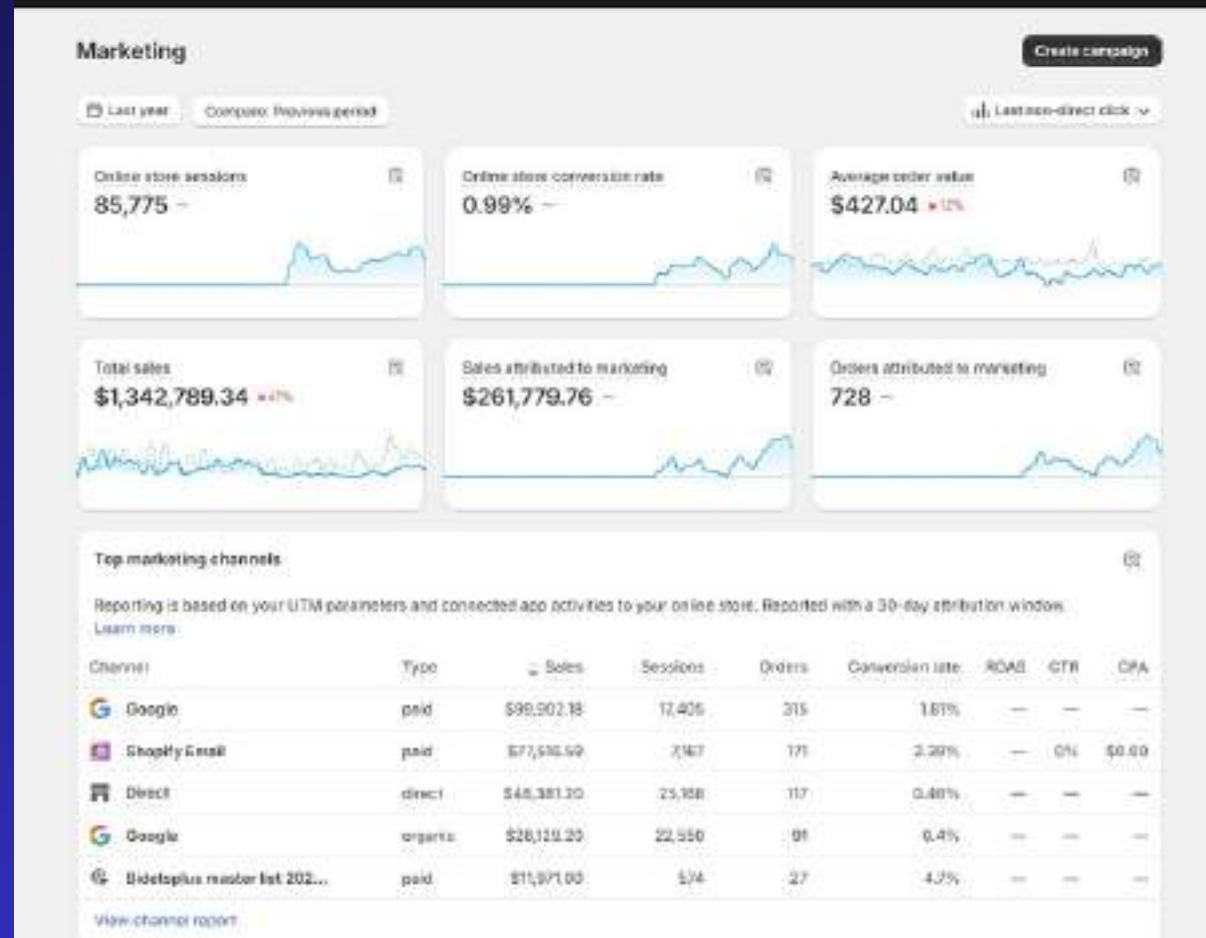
Marketing

Create campaign

Last year

Compare: Previous period

Last non-direct click

Online store sessions
85,775 –

Online store conversion rate
0.99% –

Average order value
$427.04 ▾12%

Total sales
$1,342,789.34 ▾47%

Sales attributed to marketing
$261,779.76 –

Orders attributed to marketing
728 –

Top marketing channels

Reporting is based on your UTM parameters and connected app activities to your online store. Reported with a 30-day attribution window. Learn more

| Channel | Type | Sales | Sessions | Orders | Conversion rate | ROAS | CTR | CPA |
|---|---|---|---|---|---|---|---|---|
| Google | paid | $99,902.18 | 17,405 | 315 | 1.81% | — | — | — |
| Shopify Email | paid | $77,516.59 | 7,167 | 171 | 2.39% | — | 0% | $0.00 |
| Direct | direct | $48,381.20 | 25,168 | 117 | 0.46% | — | — | — |
| Google | organic | $28,129.20 | 22,550 | 91 | 0.4% | — | — | — |
| Bidetsplus master list 202... | paid | $11,971.00 | 574 | 27 | 4.7% | — | — | — |

View channel report